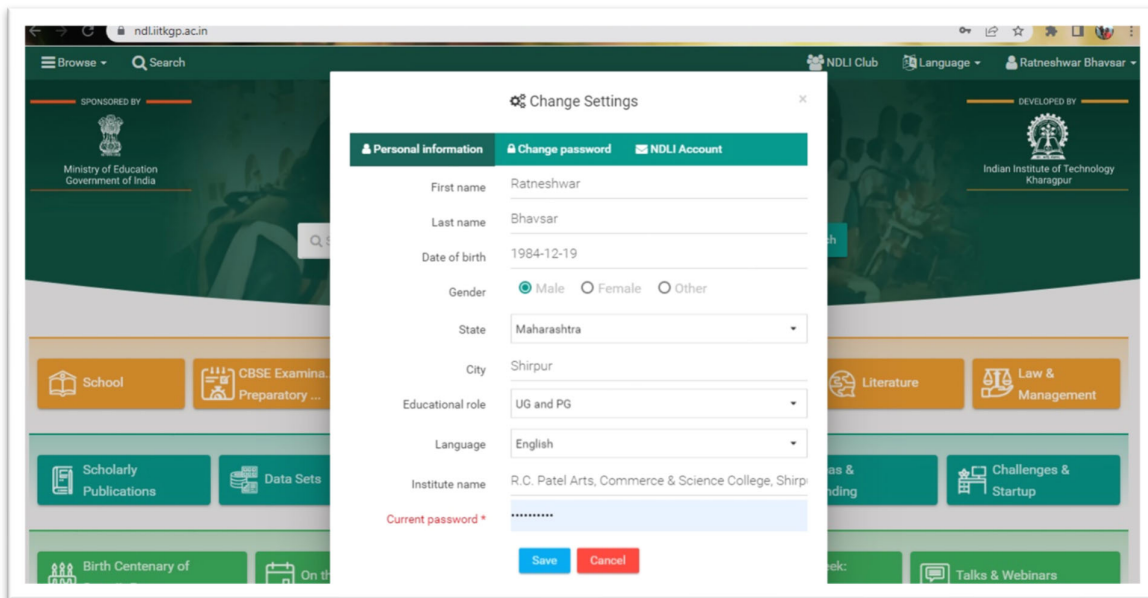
ndl.iitkgp.ac.in

Browse Search

NDLI Club Language Ratneshwar Bhavsar

SPONSORED BY

Ministry of Education Government of India

DEVELOPED BY

Indian Institute of Technology Kharagpur

Change Settings

×

Personal information Change password NDLI Account

First name Ratneshwar

Last name Bhavsar

Date of birth 1984-12-19

Gender Male Female Other

State Maharashtra

City Shirpur

Educational role UG and PG

Language English

Institute name R.C. Patel Arts, Commerce & Science College, Shirp

Current password * ••••••••••

Save Cancel

School

CBSE Examina. Preparatory ...

Literature

Law & Management

Scholarly Publications

Data Sets

Challenges & Startup

Birth Centenary of

Talks & Webinars